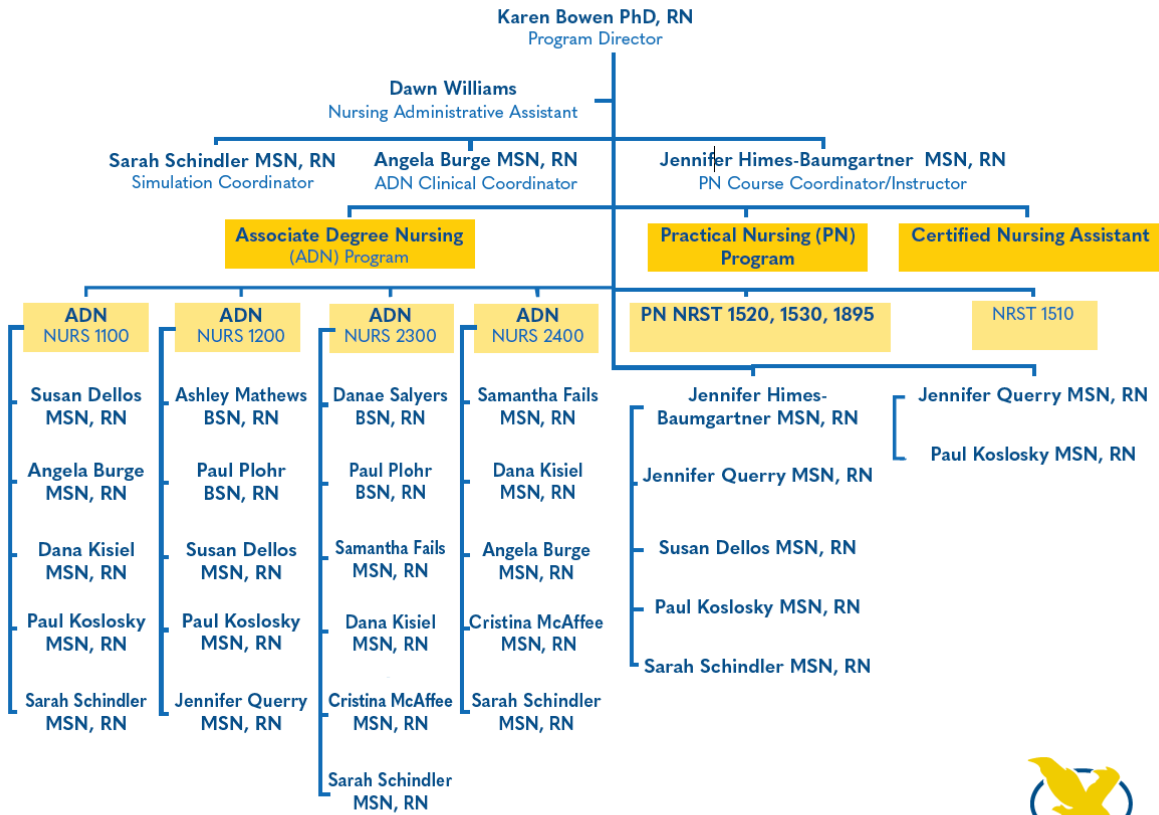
Karen Bowen PhD, RN
Program Director

Dawn Williams
Nursing Administrative Assistant

Sarah Schindler MSN, RN
Simulation Coordinator

Angela Burge MSN, RN
ADN Clinical Coordinator

Jennifer Himes-Baumgartner MSN, RN
PN Course Coordinator/Instructor

Associate Degree Nursing (ADN) Program

Practical Nursing (PN) Program

Certified Nursing Assistant

ADN
NURS 1100

Susan Dellos MSN, RN

Angela Burge MSN, RN

Dana Kisiel MSN, RN

Paul Koslosky MSN, RN

Sarah Schindler MSN, RN

ADN
NURS 1200

Ashley Mathews BSN, RN

Paul Plohr BSN, RN

Susan Dellos MSN, RN

Paul Koslosky MSN, RN

Jennifer Querry MSN, RN

ADN
NURS 2300

Danae Salyers BSN, RN

Paul Plohr BSN, RN

Samantha Fails MSN, RN

Dana Kisiel MSN, RN

Cristina McAffee MSN, RN

Sarah Schindler MSN, RN

ADN
NURS 2400

Samantha Fails MSN, RN

Dana Kisiel MSN, RN

Angela Burge MSN, RN

Cristina McAffee MSN, RN

Sarah Schindler MSN, RN

PN NRST 1520, 1530, 1895

Jennifer Himes-Baumgartner MSN, RN

Jennifer Querry MSN, RN

Susan Dellos MSN, RN

Paul Koslosky MSN, RN

Sarah Schindler MSN, RN

NRST 1510

Jennifer Querry MSN, RN

Paul Koslosky MSN, RN